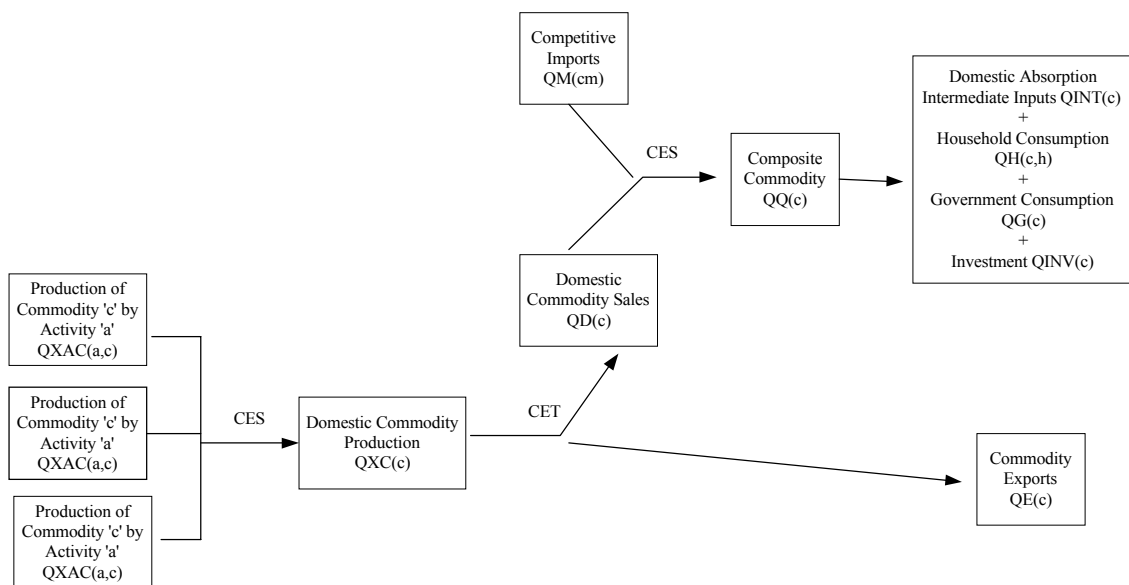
Competitive Imports QM(cm)

CES

Composite Commodity QQ(c)

Domestic Absorption Intermediate Inputs QINT(c) + Household Consumption QH(c,h) + Government Consumption QG(c) + Investment QINV(c)

Domestic Commodity Sales QD(c)

Production of Commodity 'c' by Activity 'a' QXAC(a,c)

Production of Commodity 'c' by Activity 'a' QXAC(a,c)

Production of Commodity 'c' by Activity 'a' QXAC(a,c)

CES

Domestic Commodity Production QXC(c)

CET

Commodity Exports QE(c)